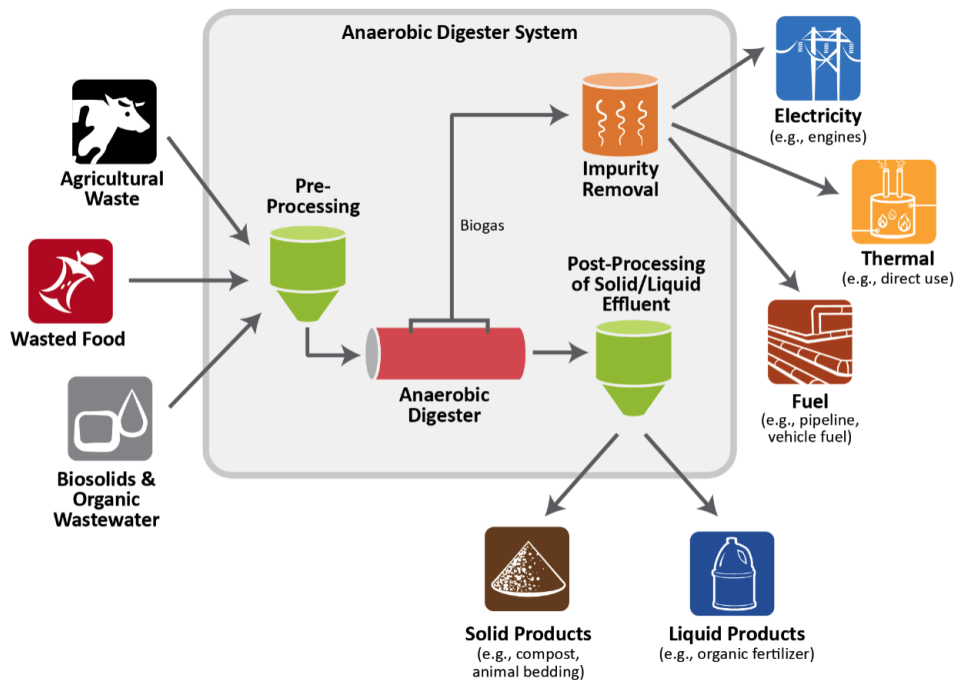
Anaerobic Digester System

Agricultural Waste

Wasted Food

Biosolids & Organic Wastewater

Pre-Processing

Biogas

Impurity Removal

Anaerobic Digester

Post-Processing of Solid/Liquid Effluent

Electricity
(e.g., engines)

Thermal
(e.g., direct use)

Fuel
(e.g., pipeline, vehicle fuel)

Solid Products
(e.g., compost, animal bedding)

Liquid Products
(e.g., organic fertilizer)